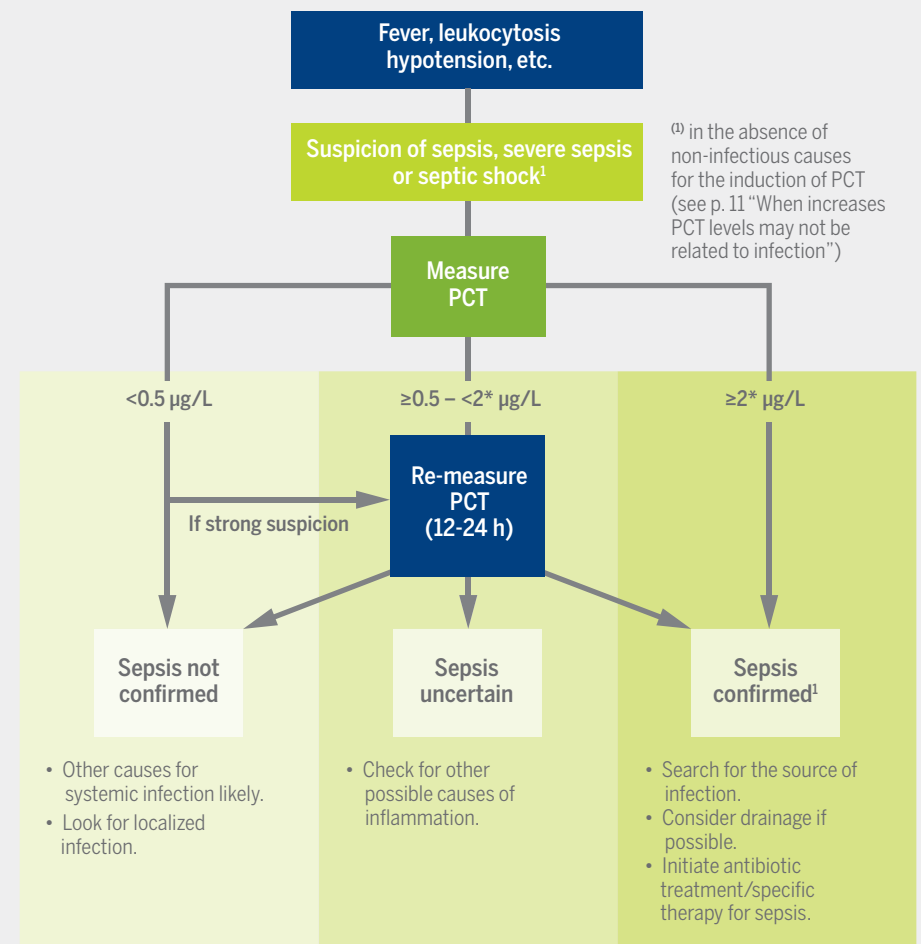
Fever, leukocytosis hypotension, etc.

Suspicion of sepsis, severe sepsis or septic shock$^{1}$

$^{(1)}$ in the absence of non-infectious causes for the induction of PCT (see p. 11 “When increases PCT levels may not be related to infection”)

Measure PCT

<0.5 µg/L

≥0.5 – <2* µg/L

≥2* µg/L

Re-measure PCT (12-24 h)

If strong suspicion

Sepsis not confirmed

Sepsis uncertain

Sepsis confirmed$^{1}$

• Other causes for systemic infection likely.
• Look for localized infection.

• Check for other possible causes of inflammation.

• Search for the source of infection.
• Consider drainage if possible.
• Initiate antibiotic treatment/specific therapy for sepsis.